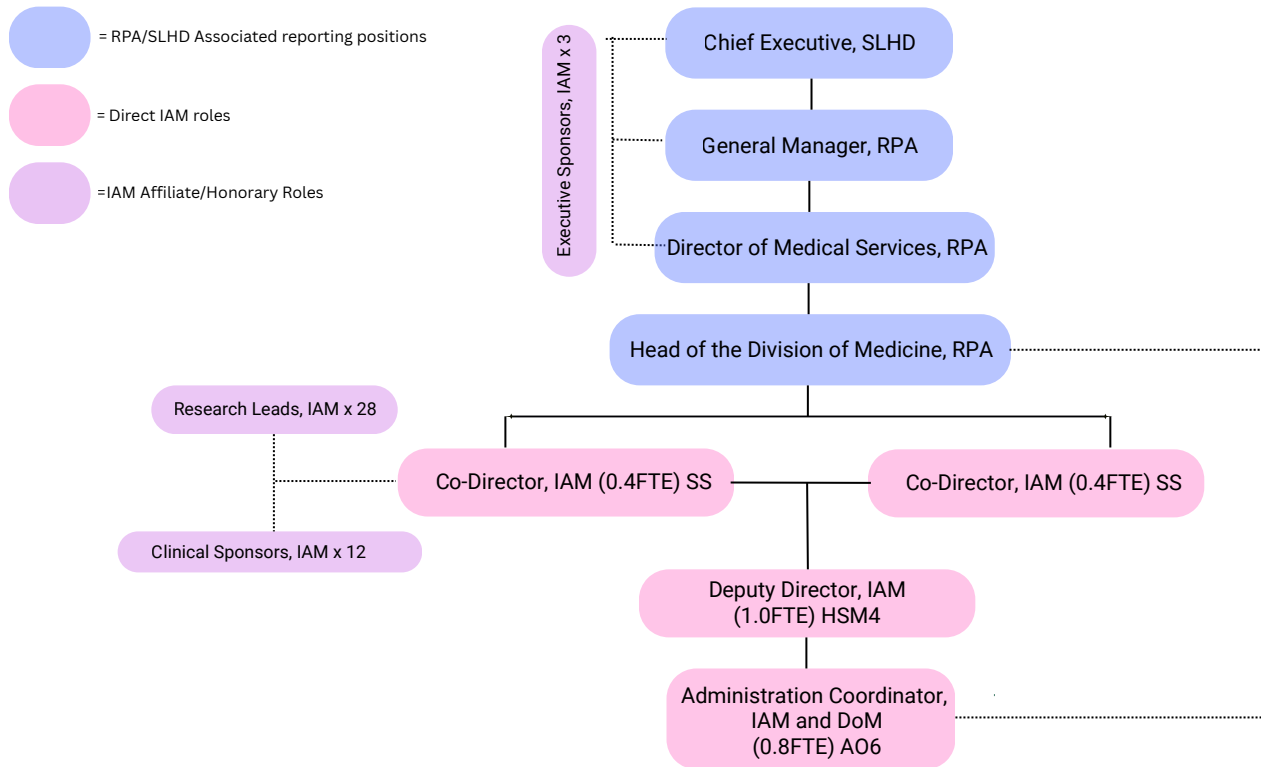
= RPA/SLHD Associated reporting positions

= Direct IAM roles

=IAM Affiliate/Honorary Roles

Executive Sponsors, IAM x 3

Chief Executive, SLHD

General Manager, RPA

Director of Medical Services, RPA

Head of the Division of Medicine, RPA

Research Leads, IAM x 28

Clinical Sponsors, IAM x 12

Co-Director, IAM (0.4FTE) SS

Co-Director, IAM (0.4FTE) SS

Deputy Director, IAM (1.0FTE) HSM4

Administration Coordinator, IAM and DoM (0.8FTE) AO6